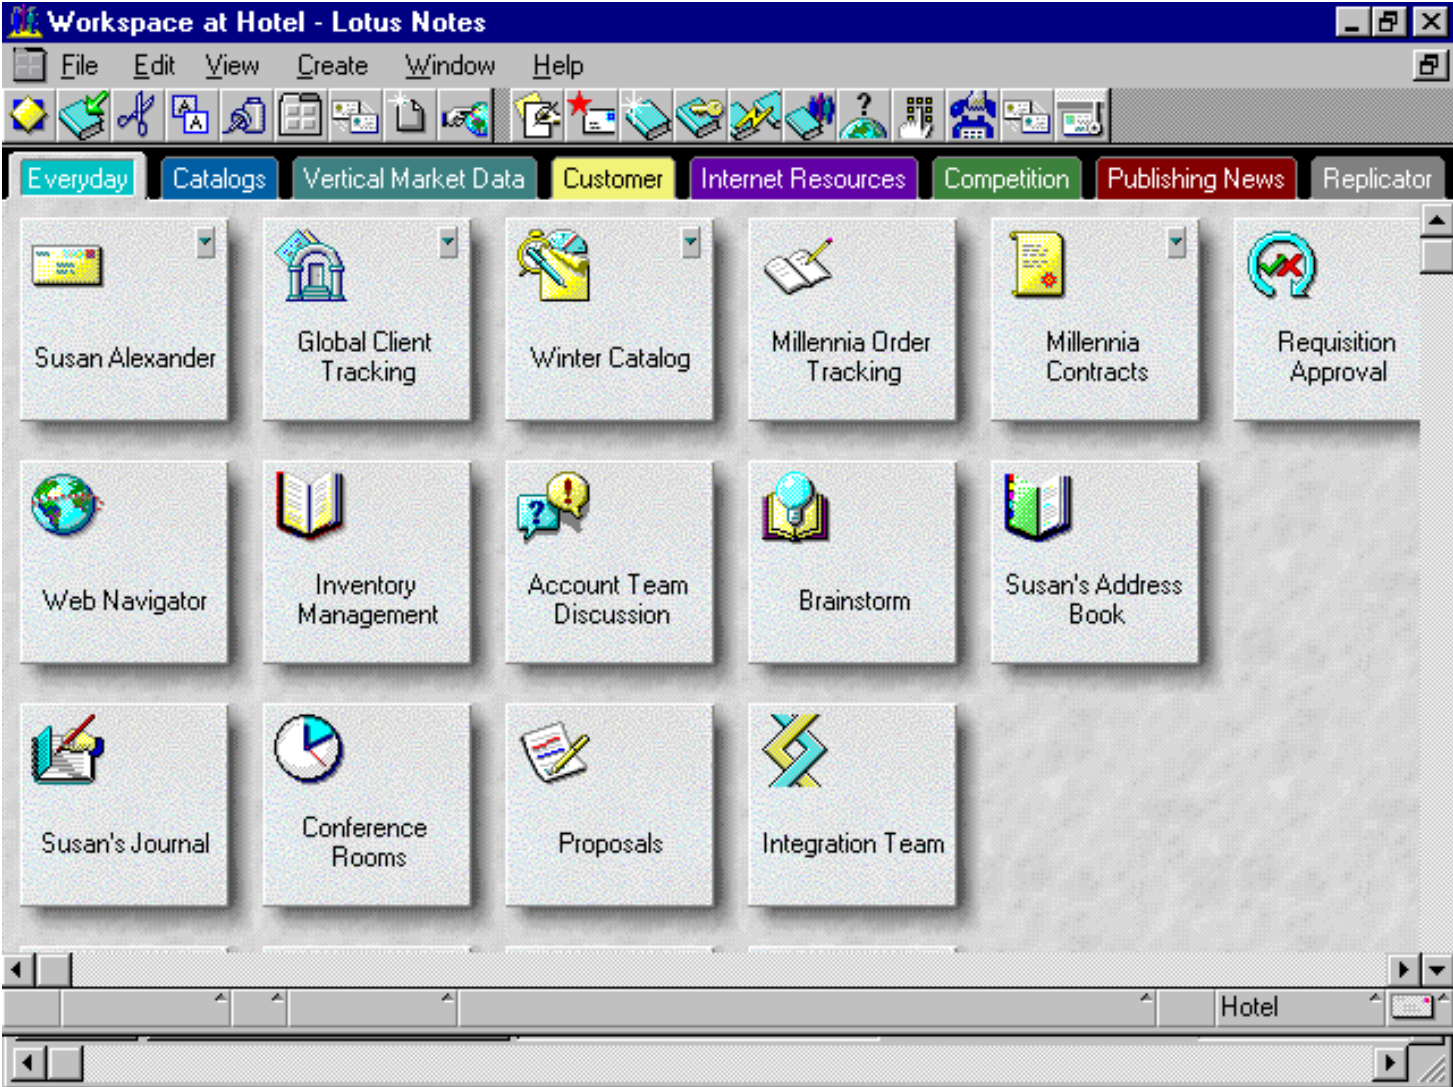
Workspace at Hotel - Lotus Notes

File Edit View Create Window Help

Everyday Catalogs Vertical Market Data Customer Internet Resources Competition Publishing News Replicator

Susan Alexander

Global Client Tracking

Winter Catalog

Millennia Order Tracking

Millennia Contracts

Requisition Approval

Web Navigator

Inventory Management

Account Team Discussion

Brainstorm

Susan's Address Book

Susan's Journal

Conference Rooms

Proposals

Integration Team

Hotel